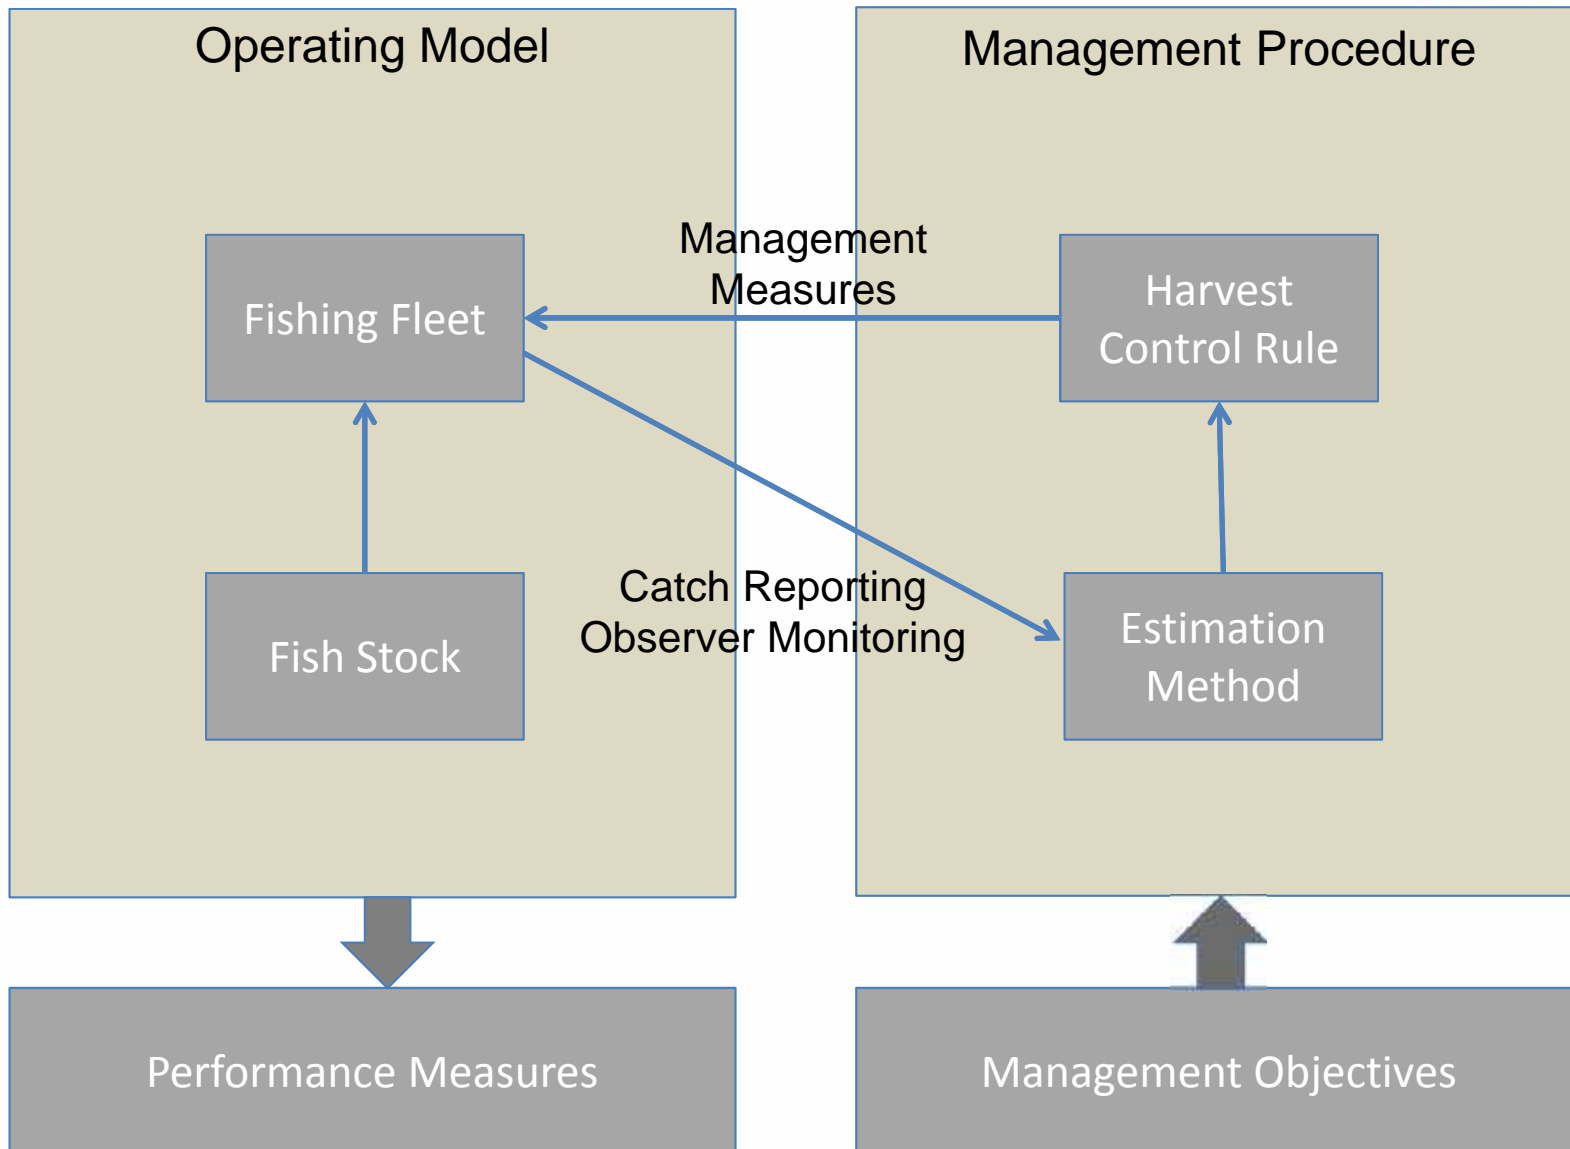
Operating Model

Management Procedure

Management Measures

Fishing Fleet

Harvest Control Rule

Fish Stock

Catch Reporting
Observer Monitoring

Estimation Method

Performance Measures

Management Objectives